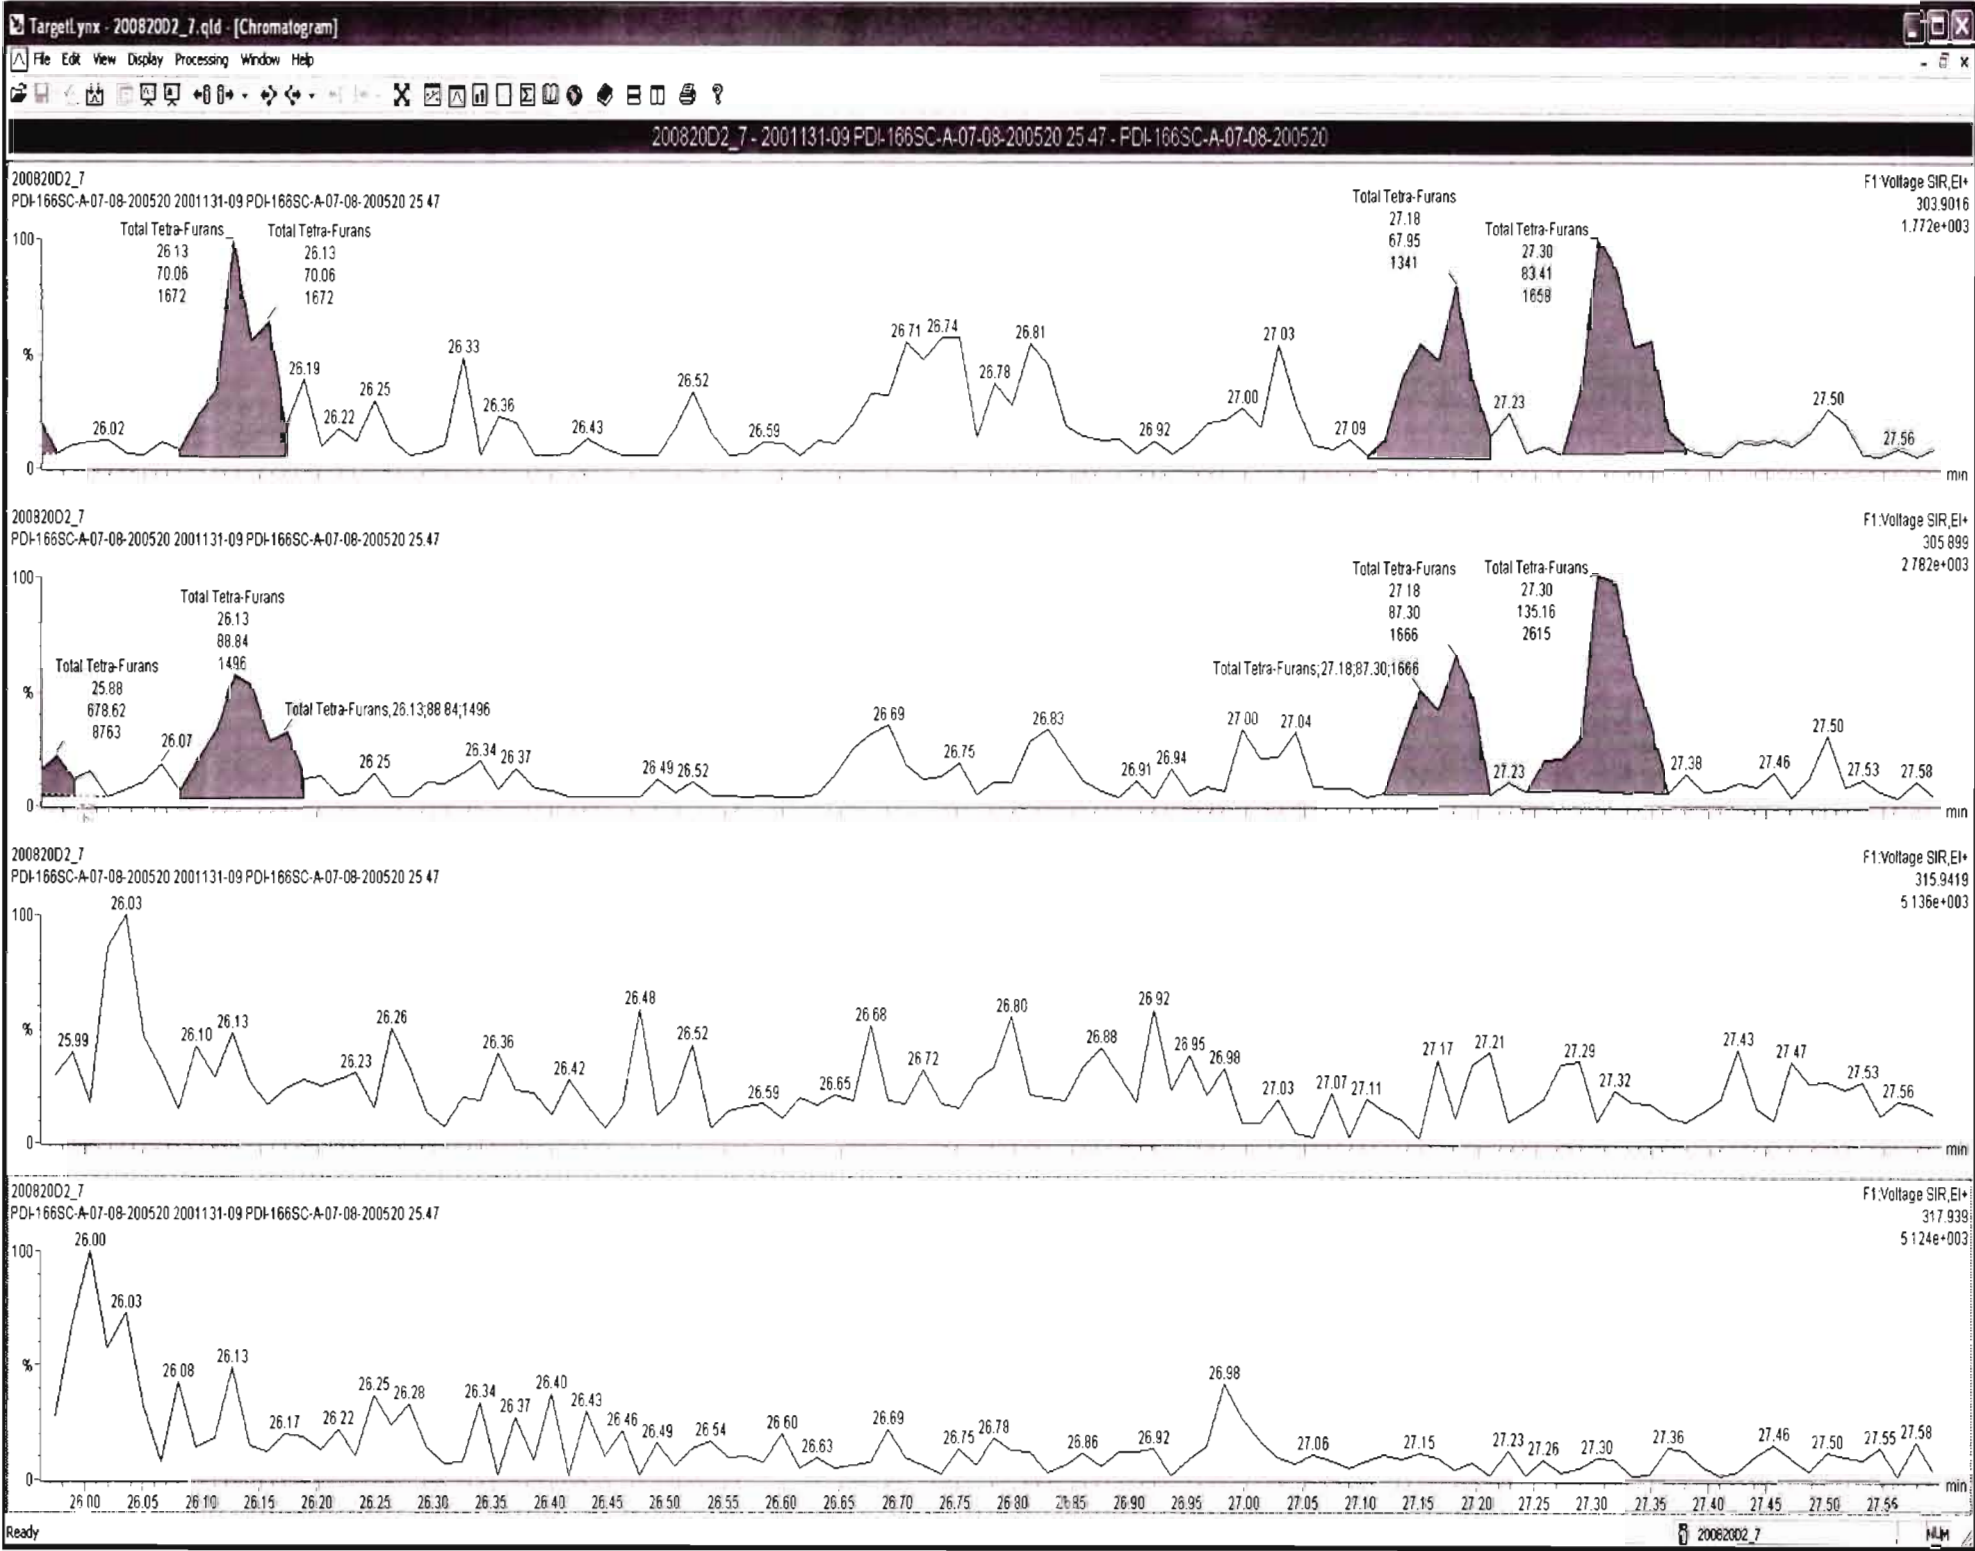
TargetLynx - 200820D2_7.qld - [Chromatogram]

File Edit View Display Processing Window Help

200820D2_7 - 2001131-09 PDI-166SC-A-07-08-200520 25.47 - PDI-166SC-A-07-08-200520

200820D2_7
PDI-166SC-A-07-08-200520 2001131-09 PDI-166SC-A-07-08-200520 25.47
F1:Voltage SIR,EI+
303.9016
1.772e+003

100
%
0

Total Tetra-Furans 26.13 70.06 1672
Total Tetra-Furans 26.13 70.06 1672
Total Tetra-Furans 27.18 67.95 1341
Total Tetra-Furans 27.30 83.41 1658

26.02 26.19 26.22 26.25 26.33 26.36 26.43 26.52 26.59 26.71 26.74 26.78 26.81 26.92 27.00 27.03 27.09 27.23 27.50 27.56
min

200820D2_7
PDI-166SC-A-07-08-200520 2001131-09 PDI-166SC-A-07-08-200520 25.47
F1:Voltage SIR,EI+
305.899
2.782e+003

100
%
0

Total Tetra-Furans 26.13 88.84 1496
Total Tetra-Furans 25.88 678.62 8763
Total Tetra-Furans,26.13;88.84;1496
Total Tetra-Furans 27.18 87.30 1666
Total Tetra-Furans 27.30 135.16 2615
Total Tetra-Furans;27.18;87.30;1666

26.07 26.25 26.34 26.37 26.49 26.52 26.69 26.75 26.83 26.91 26.94 27.00 27.04 27.23 27.38 27.46 27.50 27.53 27.58
min

200820D2_7
PDI-166SC-A-07-08-200520 2001131-09 PDI-166SC-A-07-08-200520 25.47
F1:Voltage SIR,EI+
315.9419
5.136e+003

100
%
0

26.03 25.99 26.10 26.13 26.23 26.26 26.36 26.42 26.48 26.52 26.59 26.65 26.68 26.72 26.80 26.88 26.92 26.95 26.98 27.03 27.07 27.11 27.17 27.21 27.29 27.32 27.43 27.47 27.53 27.56
min

200820D2_7
PDI-166SC-A-07-08-200520 2001131-09 PDI-166SC-A-07-08-200520 25.47
F1:Voltage SIR,EI+
317.939
5.124e+003

100
%
0

26.00 26.03 26.08 26.13 26.17 26.22 26.25 26.28 26.34 26.37 26.40 26.43 26.46 26.49 26.54 26.60 26.63 26.69 26.75 26.78 26.86 26.92 26.98 27.06 27.15 27.23 27.26 27.30 27.36 27.46 27.50 27.55 27.58

26.00 26.05 26.10 26.15 26.20 26.25 26.30 26.35 26.40 26.45 26.50 26.55 26.60 26.65 26.70 26.75 26.80 26.85 26.90 26.95 27.00 27.05 27.10 27.15 27.20 27.25 27.30 27.35 27.40 27.45 27.50 27.55
min

Ready
200820D2_7
NUM